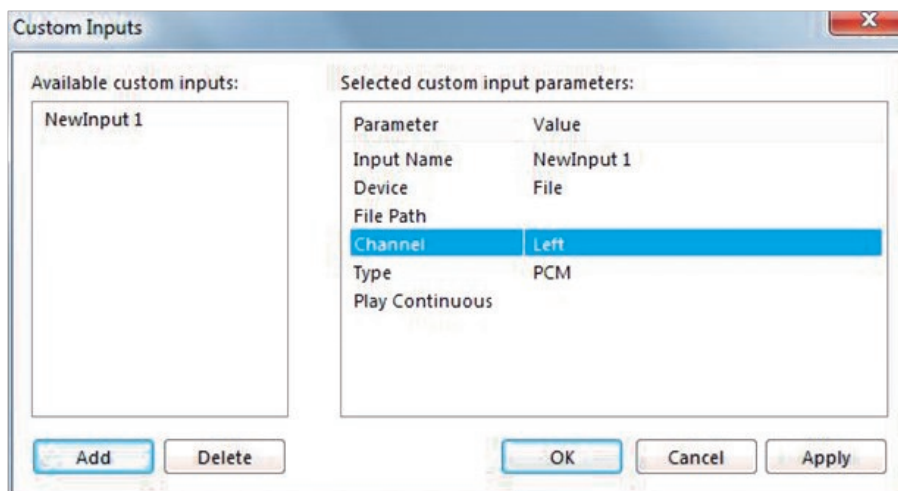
Custom Inputs

Available custom inputs:

NewInput 1

Selected custom input parameters:

| Parameter | Value |
|---|---|
| Input Name | NewInput 1 |
| Device | File |
| File Path | |
| Channel | Left |
| Type | PCM |
| Play Continuous | |

Add Delete

OK Cancel Apply